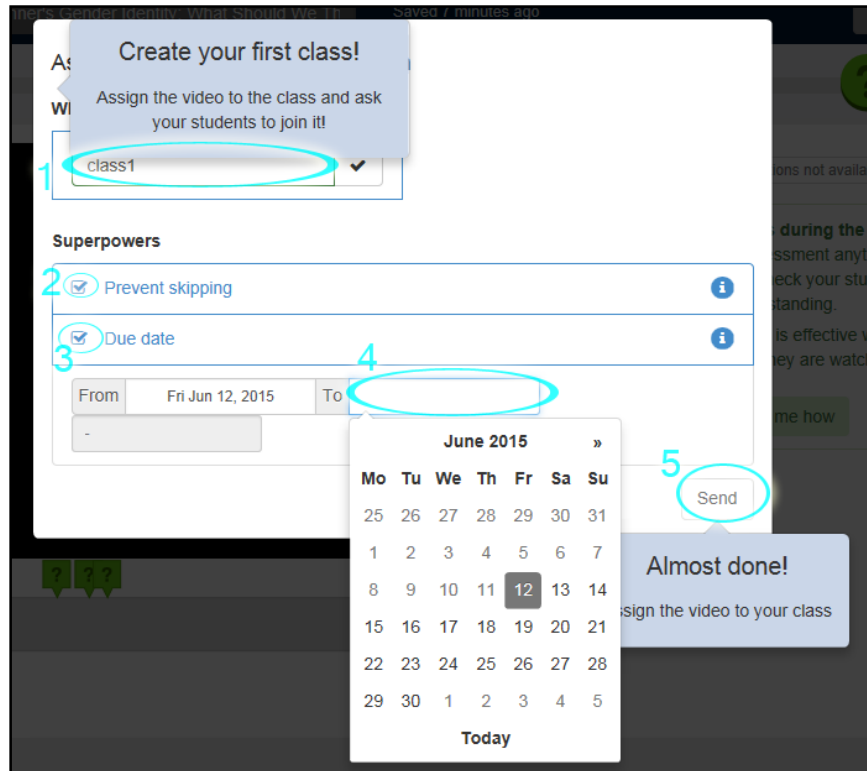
ner's Gender Identity: What Should We Th

Saved 7 minutes ago

As

Wh

Create your first class!

Assign the video to the class and ask your students to join it!

1

class1

✔

ions not availa

s during the

ssment anyt

eck your stu

standing.

is effective v

hey are watch

me how

Superpowers

2

Prevent skipping

3

Due date

4

From

Fri Jun 12, 2015

To

-

June 2015

»

| Mo | Tu | We | Th | Fr | Sa | Su |
|---|---|---|---|---|---|---|
| 25 | 26 | 27 | 28 | 29 | 30 | 31 |
| 1 | 2 | 3 | 4 | 5 | 6 | 7 |
| 8 | 9 | 10 | 11 | 12 | 13 | 14 |
| 15 | 16 | 17 | 18 | 19 | 20 | 21 |
| 22 | 23 | 24 | 25 | 26 | 27 | 28 |
| 29 | 30 | 1 | 2 | 3 | 4 | 5 |

Today

5

Send

Almost done!

ssign the video to your class

? ? ?